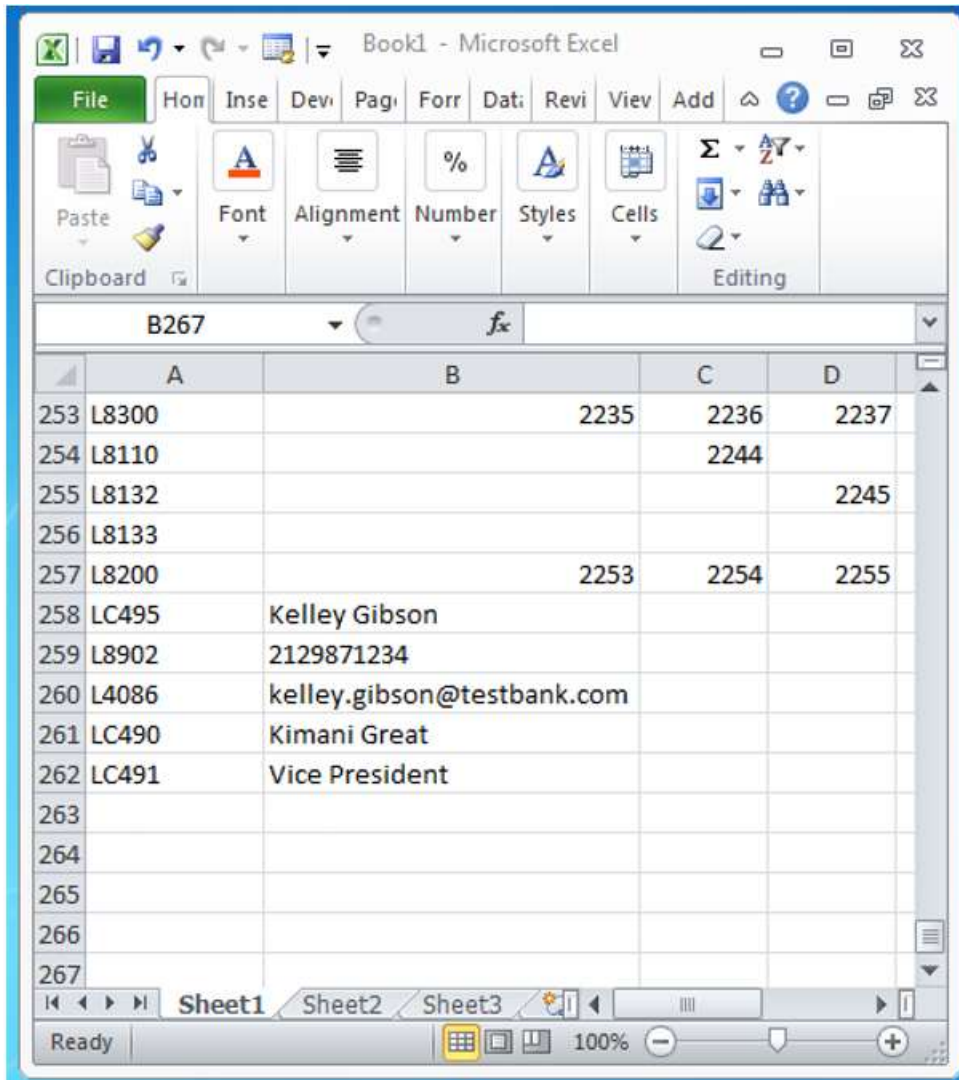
Book1 - Microsoft Excel

File | Hon | Inse | Dev | Pag | Forr | Dat | Revi | Viev | Add

Paste
Clipboard
Font
Alignment
Number
Styles
Cells
Editing

B267
$f_x$

|  | A | B | C | D |
|---|---|---|---|---|
| 253 | L8300 | 2235 | 2236 | 2237 |
| 254 | L8110 |  | 2244 |  |
| 255 | L8132 |  |  | 2245 |
| 256 | L8133 |  |  |  |
| 257 | L8200 | 2253 | 2254 | 2255 |
| 258 | LC495 | Kelley Gibson |  |  |
| 259 | L8902 | 2129871234 |  |  |
| 260 | L4086 | kelley.gibson@testbank.com |  |  |
| 261 | LC490 | Kimani Great |  |  |
| 262 | LC491 | Vice President |  |  |
| 263 |  |  |  |  |
| 264 |  |  |  |  |
| 265 |  |  |  |  |
| 266 |  |  |  |  |
| 267 |  |  |  |  |

Sheet1 Sheet2 Sheet3

Ready
100%